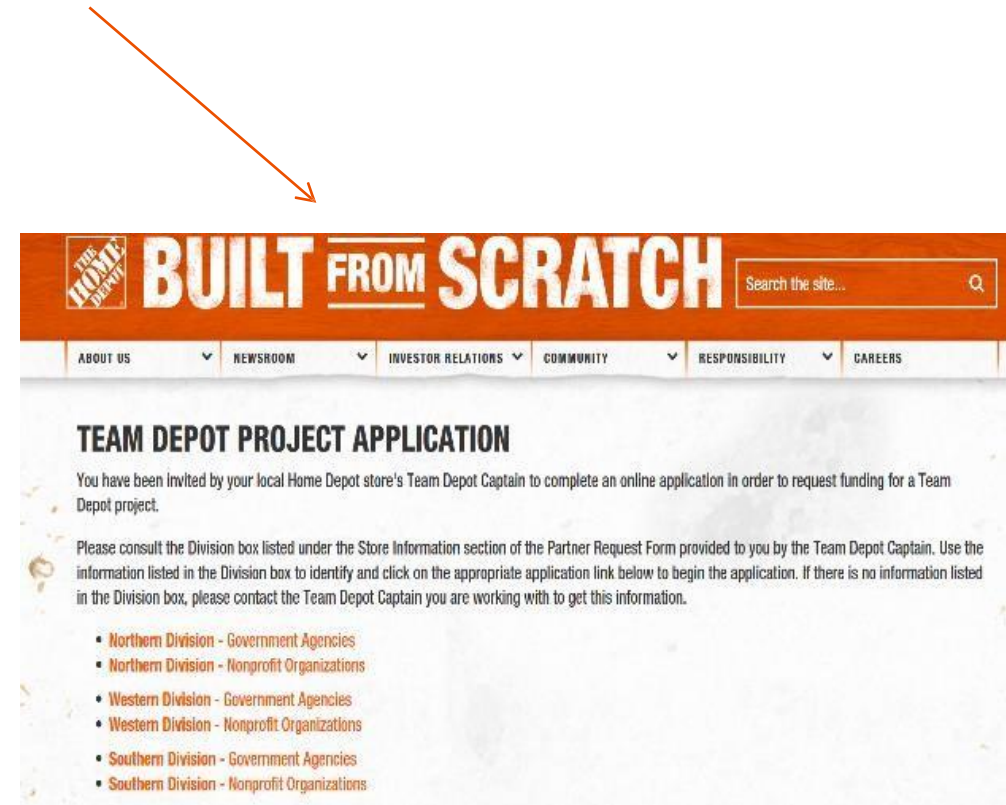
THE HOME DEPOT

BUILT FROM SCRATCH

Search the site...

ABOUT US | NEWSROOM | INVESTOR RELATIONS | COMMUNITY | RESPONSIBILITY | CAREERS

TEAM DEPOT PROJECT APPLICATION

You have been invited by your local Home Depot store's Team Depot Captain to complete an online application in order to request funding for a Team Depot project.

Please consult the Division box listed under the Store Information section of the Partner Request Form provided to you by the Team Depot Captain. Use the information listed in the Division box to identify and click on the appropriate application link below to begin the application. If there is no information listed in the Division box, please contact the Team Depot Captain you are working with to get this information.

- Northern Division - Government Agencies
- Northern Division - Nonprofit Organizations

- Western Division - Government Agencies
- Western Division - Nonprofit Organizations

- Southern Division - Government Agencies
- Southern Division - Nonprofit Organizations